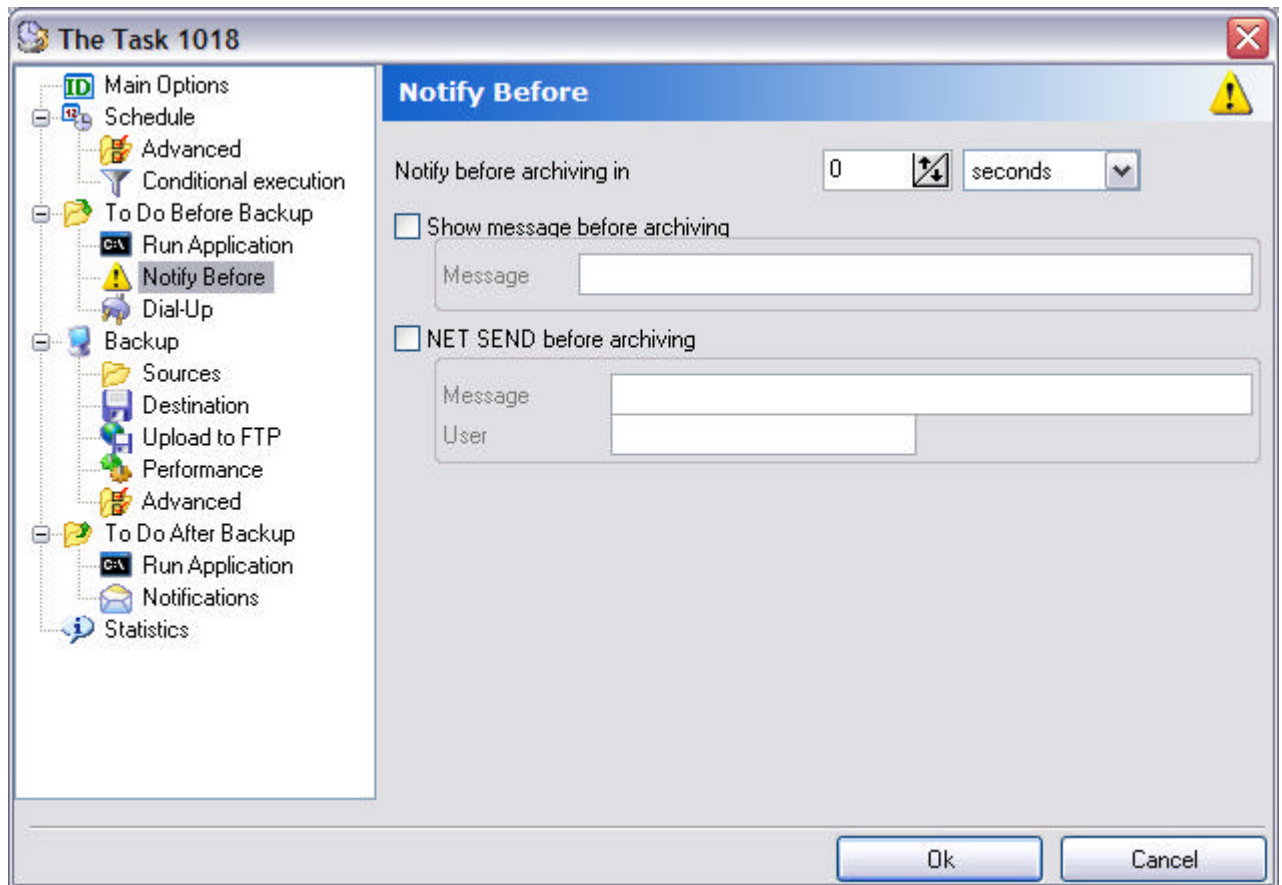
The Task 1018

Main Options
Schedule
Advanced
Conditional execution
To Do Before Backup
Run Application
Notify Before
Dial-Up
Backup
Sources
Destination
Upload to FTP
Performance
Advanced
To Do After Backup
Run Application
Notifications
Statistics

Notify Before

Notify before archiving in 0 seconds

Show message before archiving

Message

NET SEND before archiving

Message

User

Ok

Cancel